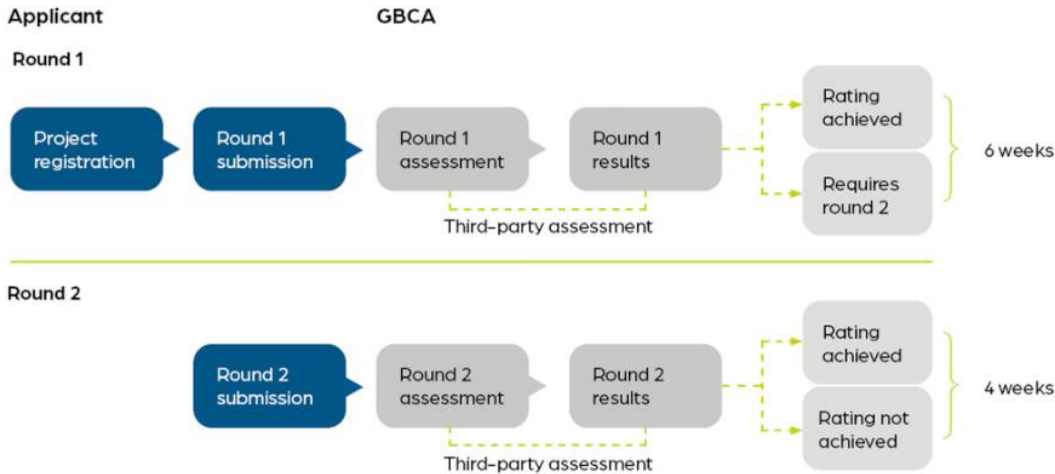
Applicant

GBCA

Round 1

Project registration

Round 1 submission

Round 1 assessment

Round 1 results

Rating achieved

Requires round 2

6 weeks

Third-party assessment

Round 2

Round 2 submission

Round 2 assessment

Round 2 results

Rating achieved

Rating not achieved

4 weeks

Third-party assessment